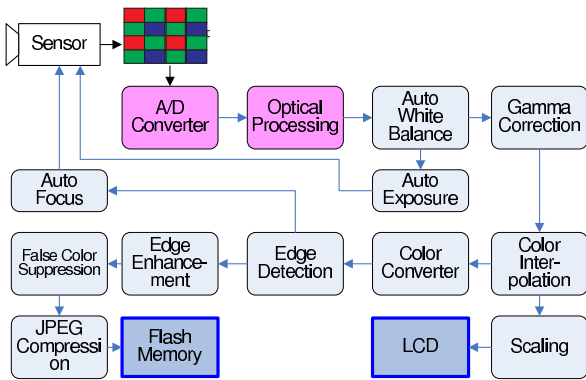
Sensor

A/D Converter

Optical Processing

Auto White Balance

Gamma Correction

Auto Focus

Auto Exposure

False Color Suppression

Edge Enhancement

Edge Detection

Color Converter

Color Interpolation

JPEG Compression

Flash Memory

LCD

Scaling